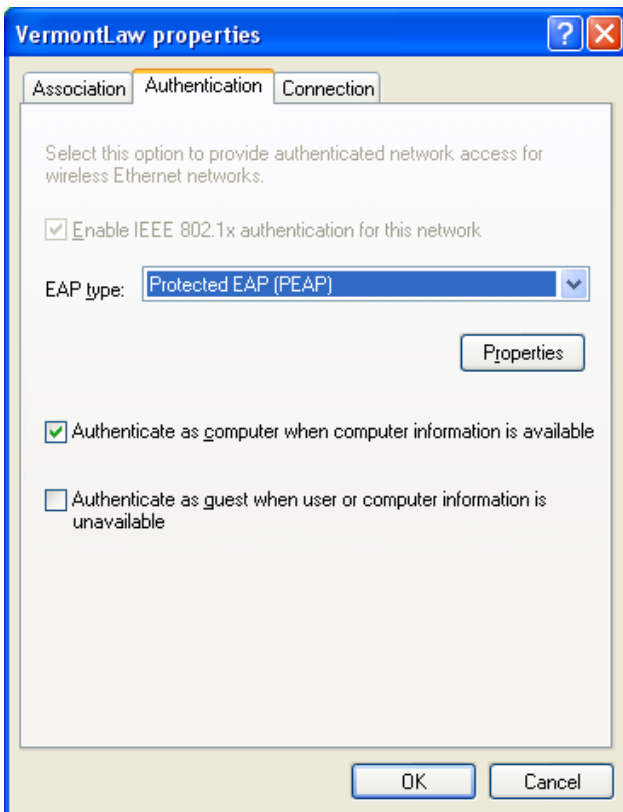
VermontLaw properties

?

Association | Authentication | Connection

Select this option to provide authenticated network access for wireless Ethernet networks.

Enable IEEE 802.1x authentication for this network

EAP type: Protected EAP (PEAP)

Properties

Authenticate as computer when computer information is available

Authenticate as guest when user or computer information is unavailable

OK | Cancel